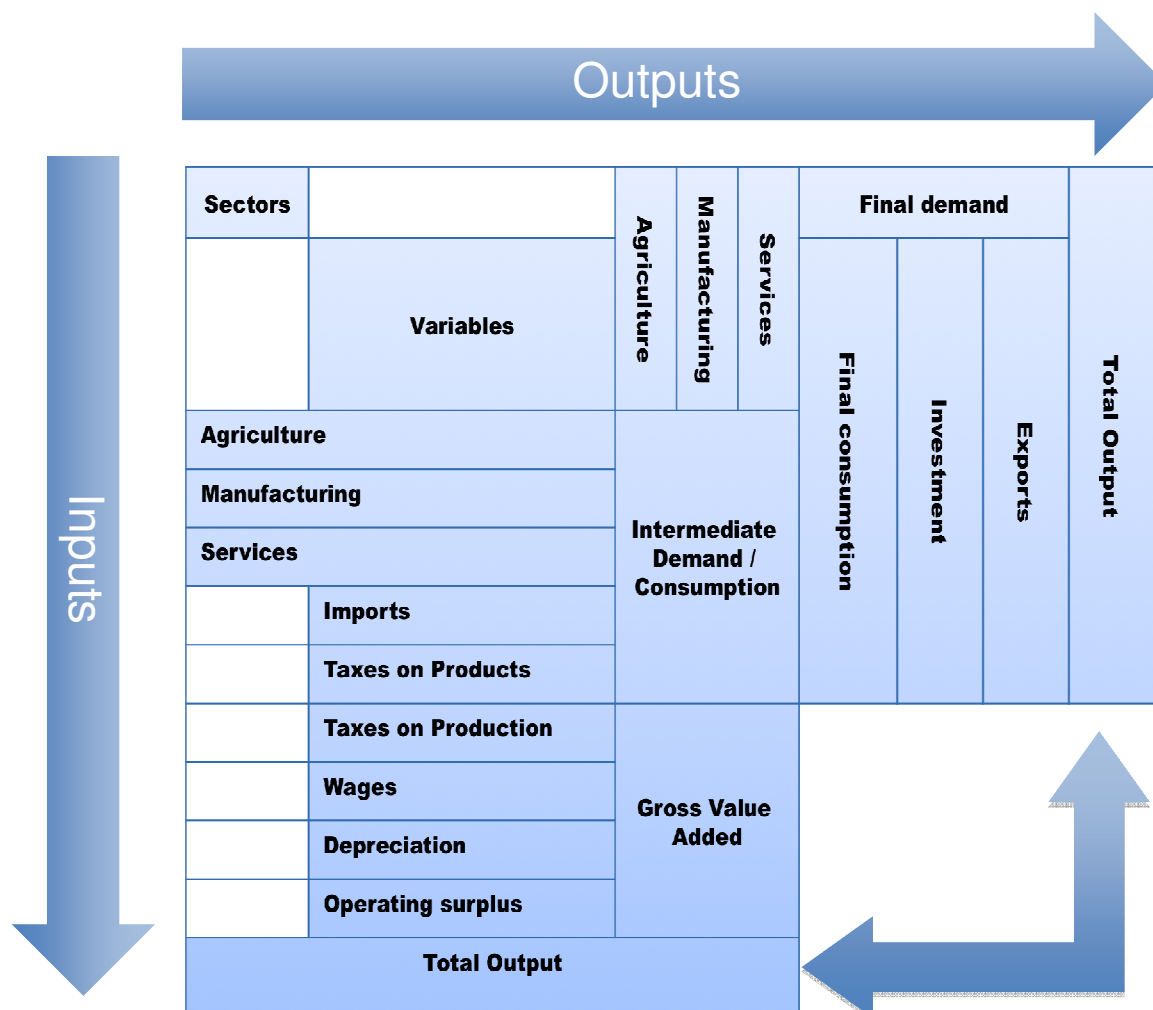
Outputs

Inputs

| Sectors | | Agriculture | Manufacturing | Services | Final demand | | | Total Output |
|---|---|---|---|---|---|---|---|---|
| | Variables | | | | Final consumption | Investment | Exports | |
| Agriculture | | Intermediate Demand / Consumption | | | | | | |
| Manufacturing | | | | | | | | |
| Services | | | | | | | | |
| | Imports | | | | | | | |
| | Taxes on Products | | | | | | | |
| | Taxes on Production | Gross Value Added | | | | | | |
| | Wages | | | | | | | |
| | Depreciation | | | | | | | |
| | Operating surplus | | | | | | | |
| Total Output | | | | | | | | |